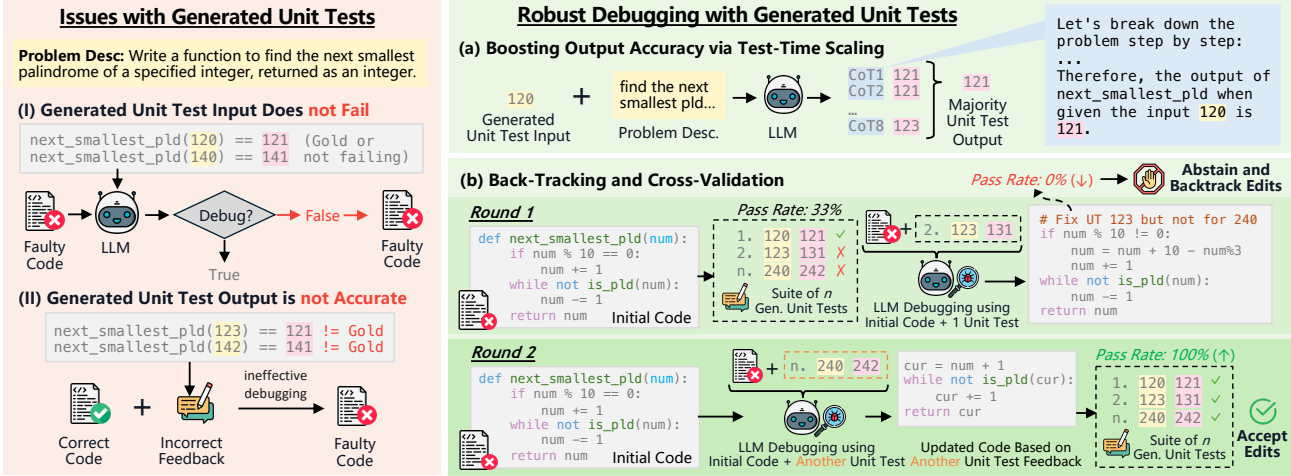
Issues with Generated Unit Tests

Problem Desc: Write a function to find the next smallest palindrome of a specified integer, returned as an integer.

(I) Generated Unit Test Input Does not Fail

next_smallest_pld(120) == 121 (Gold or
next_smallest_pld(140) == 141 not failing)

Faulty Code
LLM
Debug?
False
Faulty Code
True

(II) Generated Unit Test Output is not Accurate

next_smallest_pld(123) == 121 != Gold
next_smallest_pld(142) == 141 != Gold

Correct Code
+
Incorrect Feedback
ineffective debugging
Faulty Code

Robust Debugging with Generated Unit Tests

(a) Boosting Output Accuracy via Test-Time Scaling

120
Generated Unit Test Input
+
find the next smallest pld...
Problem Desc.
LLM
CoT1 121
CoT2 121
...
CoT8 123
121
Majority Unit Test Output

Let's break down the problem step by step:
...
Therefore, the output of next_smallest_pld when given the input 120 is 121.

(b) Back-Tracking and Cross-Validation

Pass Rate: 0% (↓)
Abstain and Backtrack Edits

Round 1

def next_smallest_pld(num):
    if num % 10 == 0:
        num += 1
    while not is_pld(num):
        num -= 1
    return num
Initial Code

Pass Rate: 33%
1. 120 121 ✓
2. 123 131 ✗
n. 240 242 ✗
Suite of $n$ Gen. Unit Tests

+ 2. 123 131

LLM Debugging using Initial Code + 1 Unit Test

# Fix UT 123 but not for 240
if num % 10 != 0:
    num = num + 10 - num%3
    num += 1
while not is_pld(num):
    num -= 1
return num

Round 2

def next_smallest_pld(num):
    if num % 10 == 0:
        num += 1
    while not is_pld(num):
        num -= 1
    return num
Initial Code

+ n. 240 242

LLM Debugging using Initial Code + Another Unit Test

cur = num + 1
while not is_pld(cur):
    cur += 1
return cur

Updated Code Based on Another Unit Test Feedback

Pass Rate: 100% (↑)
1. 120 121 ✓
2. 123 131 ✓
n. 240 242 ✓
Suite of $n$ Gen. Unit Tests

Accept Edits